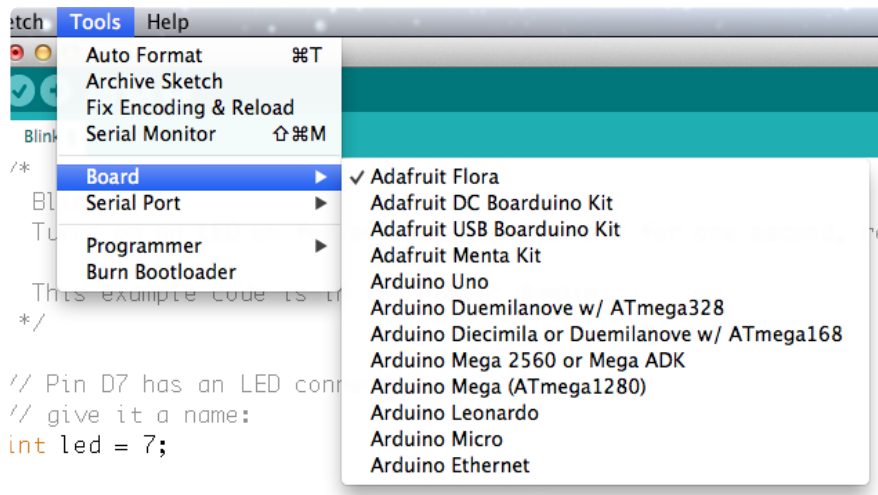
etch Tools Help

Auto Format ⌘T
Archive Sketch
Fix Encoding & Reload
Serial Monitor ⇧⌘M

Board ▶
Serial Port ▶

Programmer ▶
Burn Bootloader

✓ Adafruit Flora
Adafruit DC Boarduino Kit
Adafruit USB Boarduino Kit
Adafruit Menta Kit
Arduino Uno
Arduino Duemilanove w/ ATmega328
Arduino Diecimila or Duemilanove w/ ATmega168
Arduino Mega 2560 or Mega ADK
Arduino Mega (ATmega1280)
Arduino Leonardo
Arduino Micro
Arduino Ethernet

Blink

/*
Bl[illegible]
Tu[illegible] for one second, re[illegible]

This example code is i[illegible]
*/

// Pin D7 has an LED conn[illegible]
// give it a name:
int led = 7;